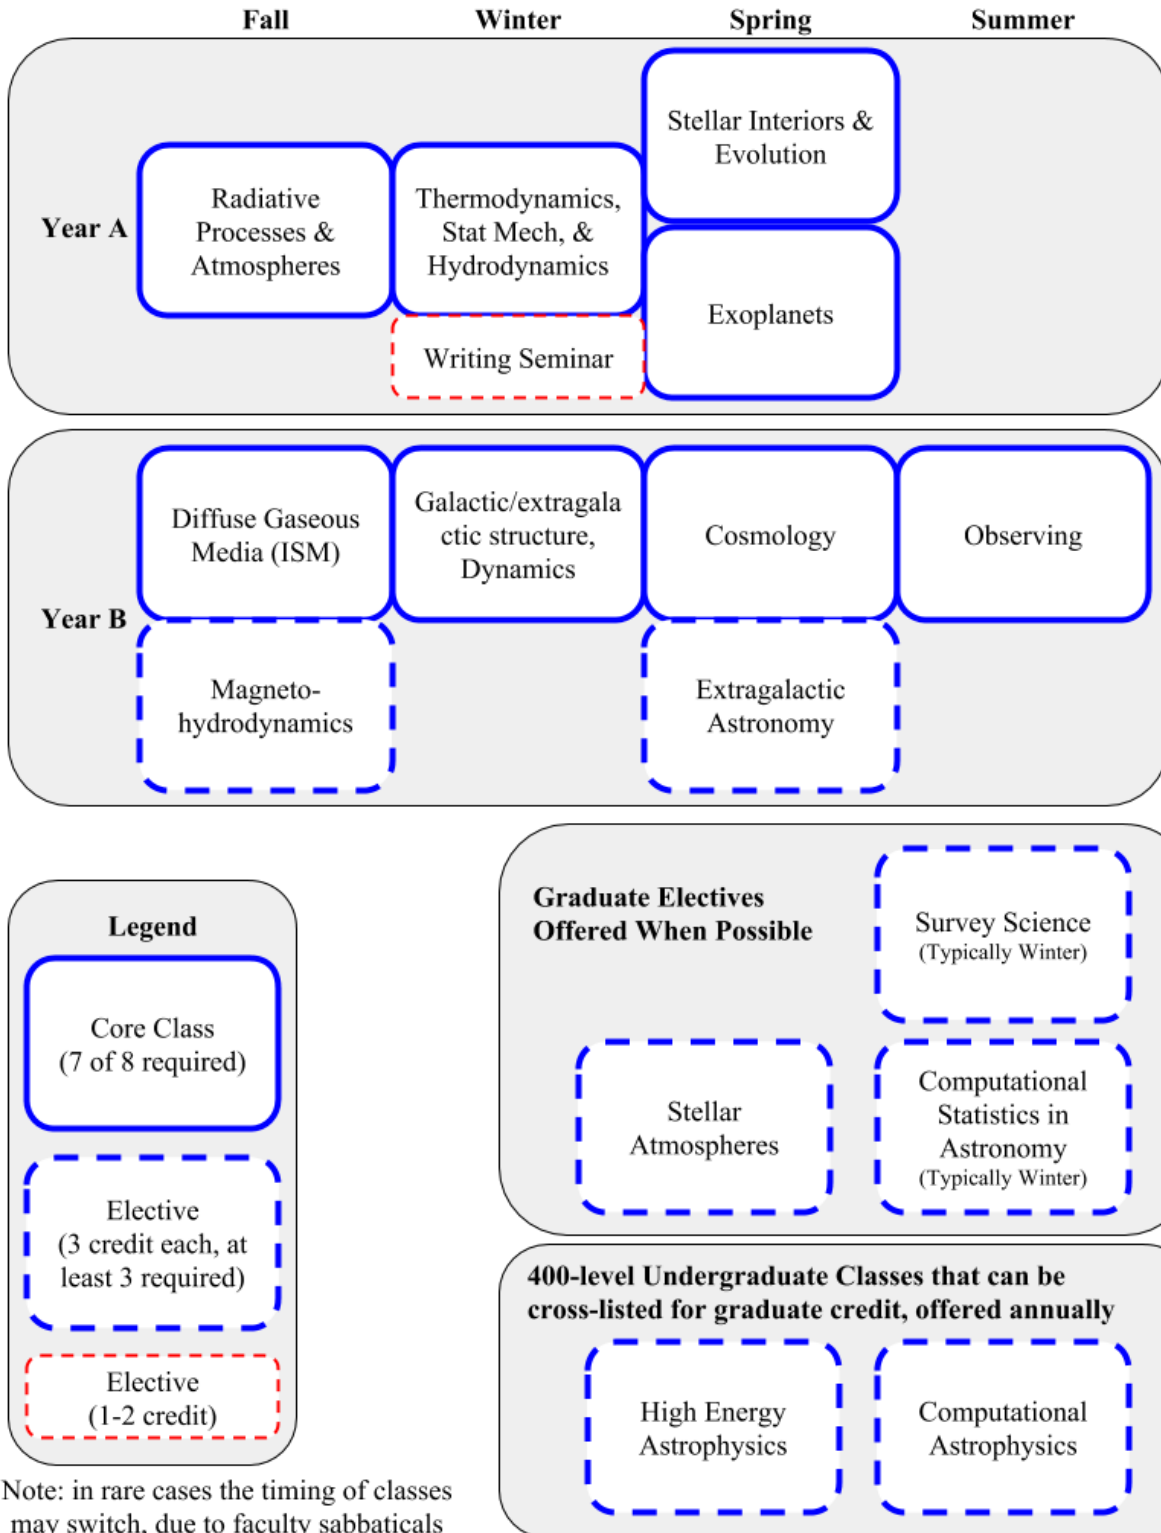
Fall Winter Spring Summer

Year A

Radiative Processes & Atmospheres

Thermodynamics, Stat Mech, & Hydrodynamics

Writing Seminar

Stellar Interiors & Evolution

Exoplanets

Year B

Diffuse Gaseous Media (ISM)

Galactic/extragalactic structure, Dynamics

Cosmology

Observing

Magneto-hydrodynamics

Extragalactic Astronomy

Legend

Core Class (7 of 8 required)

Elective (3 credit each, at least 3 required)

Elective (1-2 credit)

Graduate Electives Offered When Possible

Survey Science (Typically Winter)

Stellar Atmospheres

Computational Statistics in Astronomy (Typically Winter)

400-level Undergraduate Classes that can be cross-listed for graduate credit, offered annually

High Energy Astrophysics

Computational Astrophysics

Note: in rare cases the timing of classes may switch, due to faculty sabbaticals